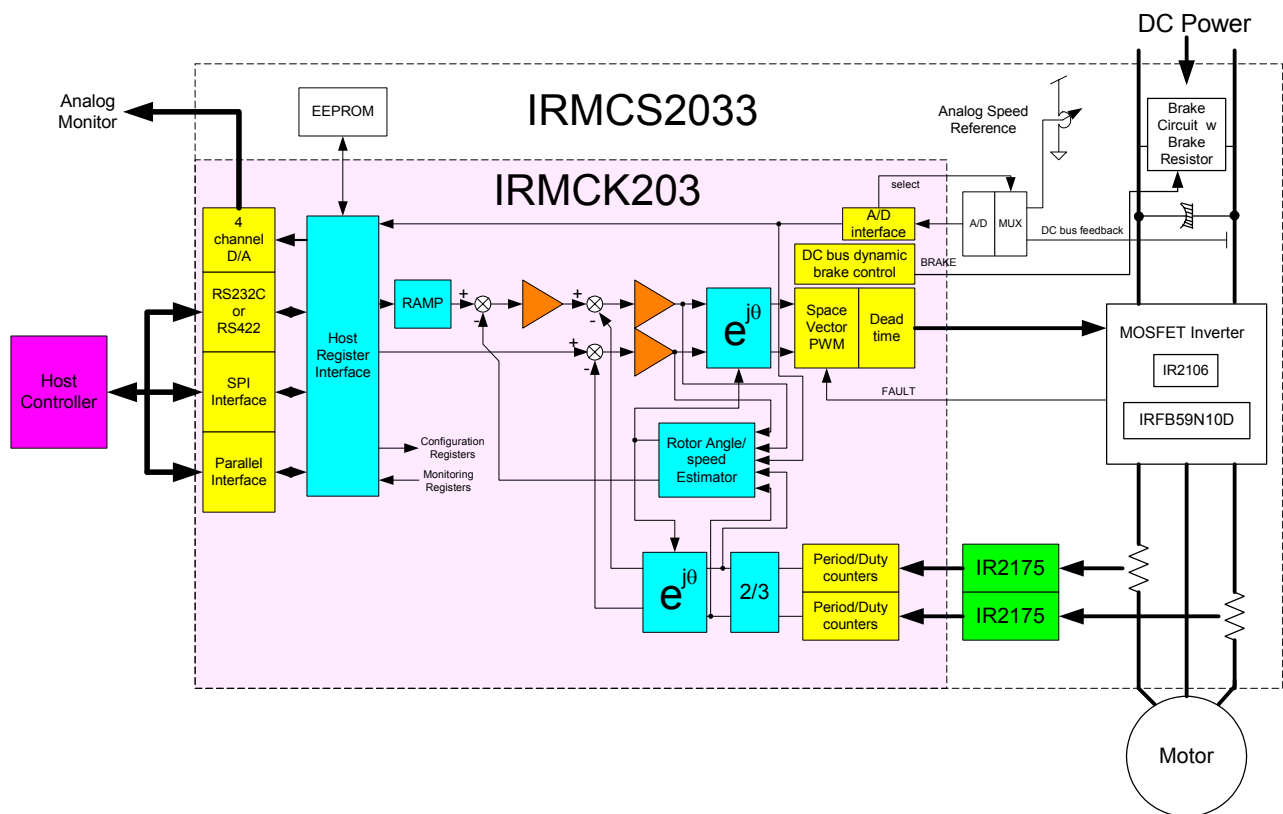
DC Power

Analog Monitor

EEPROM

IRMCS2033

Analog Speed Reference

Brake Circuit w Brake Resistor

IRMCK203

select

A/D interface

A/D

MUX

DC bus feedback

4 channel D/A

DC bus dynamic brake control

BRAKE

RS232C or RS422

Host Register Interface

RAMP

+

-

+

-

+

-

$e^{j\theta}$

Space Vector PWM

Dead time

MOSFET Inverter

IR2106

Host Controller

SPI Interface

FAULT

IRFB59N10D

Configuration Registers

Monitoring Registers

Rotor Angle/ speed Estimator

Parallel Interface

$e^{j\theta}$

2/3

Period/Duty counters

IR2175

Period/Duty counters

IR2175

Motor